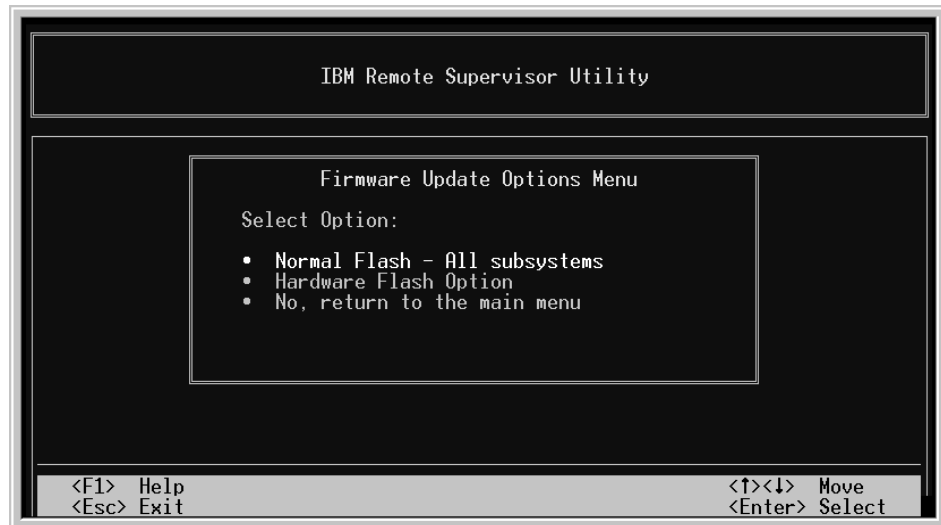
IBM Remote Supervisor Utility

Firmware Update Options Menu

Select Option:

• Normal Flash - All subsystems
• Hardware Flash Option
• No, return to the main menu

<F1> Help
<Esc> Exit

<↑><↓> Move
<Enter> Select